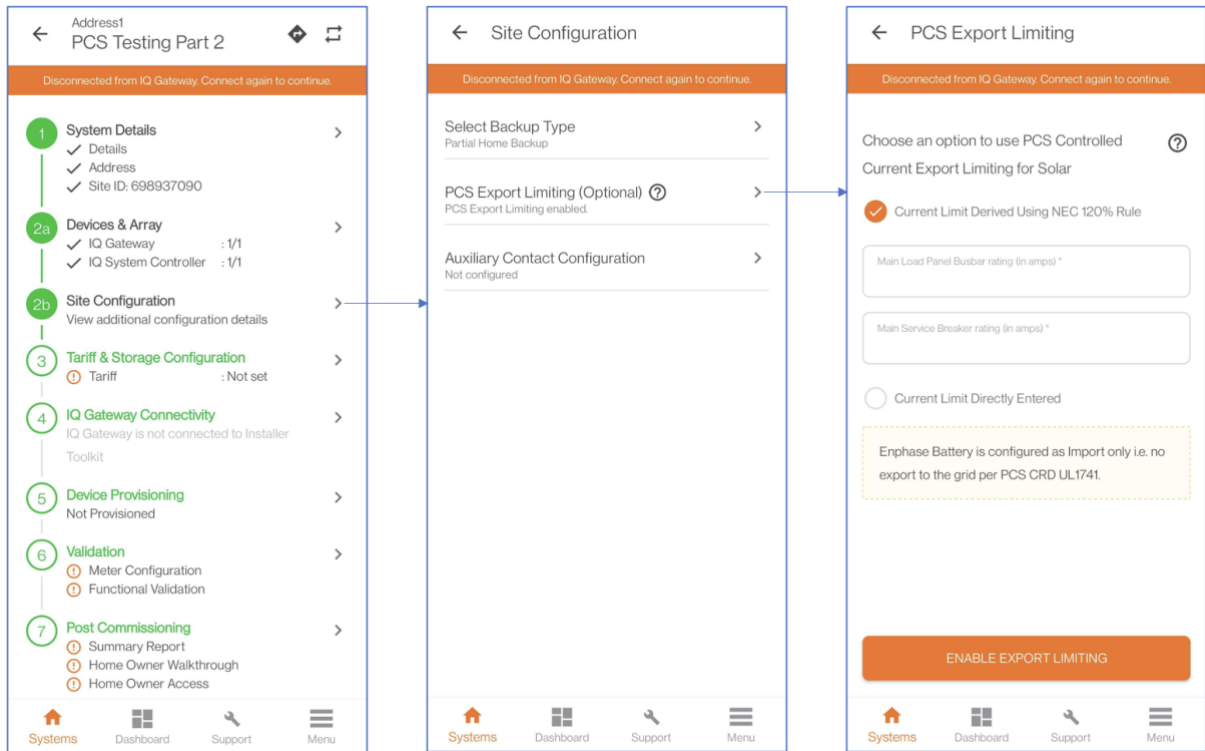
Address1
PCS Testing Part 2

Disconnected from IQ Gateway. Connect again to continue.

1 System Details
Details
Address
Site ID: 698937090

2a Devices & Array
IQ Gateway : 1/1
IQ System Controller : 1/1

2b Site Configuration
View additional configuration details

3 Tariff & Storage Configuration
Tariff : Not set

4 IQ Gateway Connectivity
IQ Gateway is not connected to Installer Toolkit

5 Device Provisioning
Not Provisioned

6 Validation
Meter Configuration
Functional Validation

7 Post Commissioning
Summary Report
Home Owner Walkthrough
Home Owner Access

Systems Dashboard Support Menu

Site Configuration

Disconnected from IQ Gateway. Connect again to continue.

Select Backup Type
Partial Home Backup

PCS Export Limiting (Optional)
PCS Export Limiting enabled.

Auxiliary Contact Configuration
Not configured

Systems Dashboard Support Menu

PCS Export Limiting

Disconnected from IQ Gateway. Connect again to continue.

Choose an option to use PCS Controlled Current Export Limiting for Solar

Current Limit Derived Using NEC 120% Rule

Main Load Panel Busbar rating (in amps) *

Main Service Breaker rating (in amps) *

Current Limit Directly Entered

Enphase Battery is configured as Import only i.e. no export to the grid per PCS CRD UL1741.

ENABLE EXPORT LIMITING

Systems Dashboard Support Menu